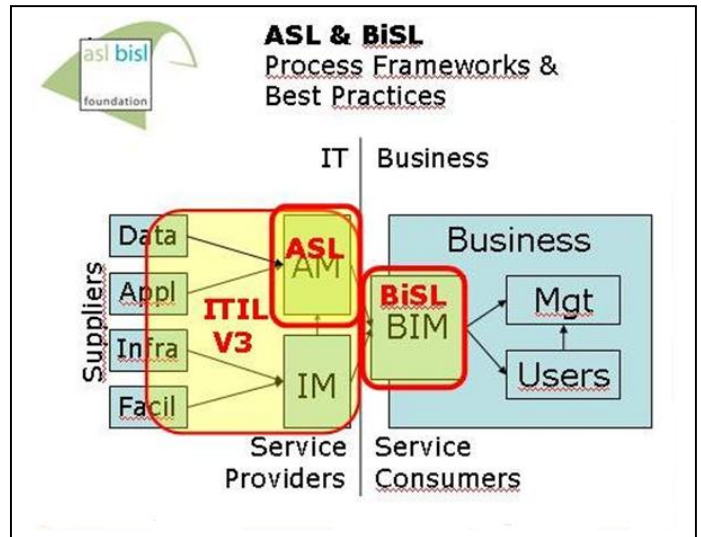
asl bisl
foundation

ASL & BiSL
Process Frameworks & Best Practices

IT | Business

Suppliers

Data

Appl

Infra

Facil

ITIL V3

ASL

AM

IM

BiSL

BIM

Business

Mgt

Users

Service Providers

Service Consumers